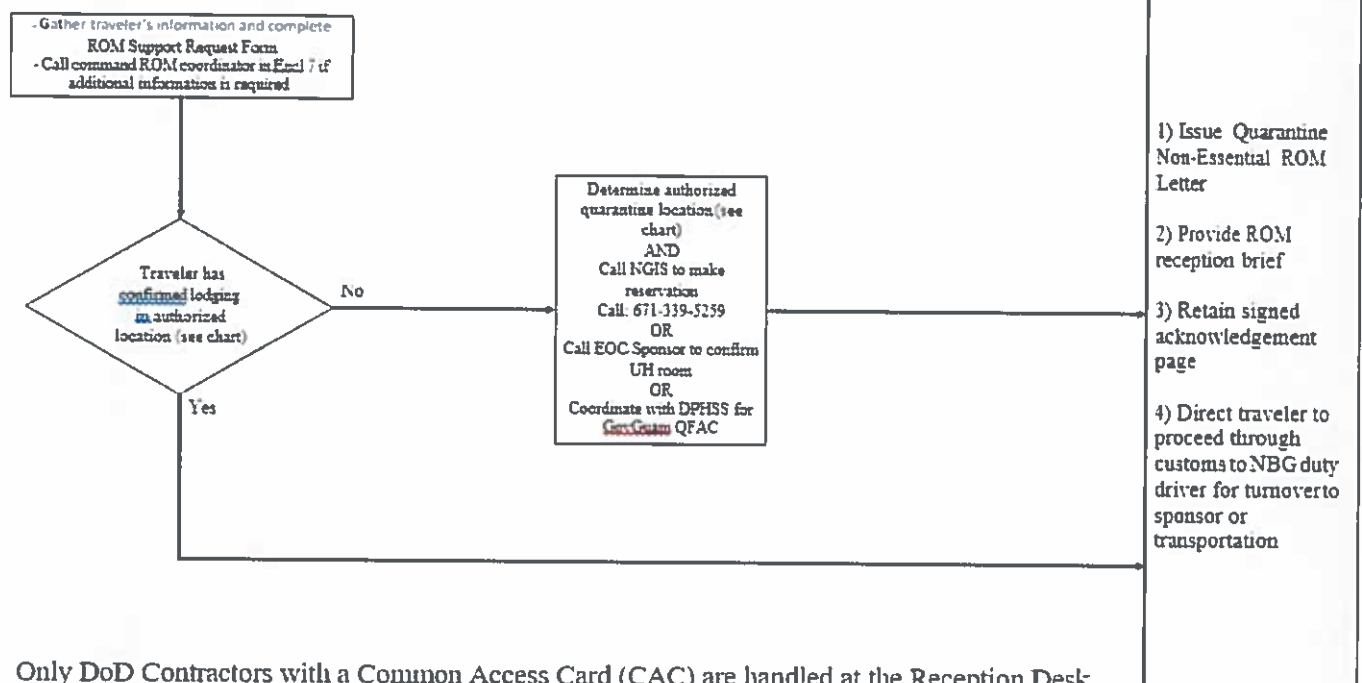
- Gather traveler's information and complete ROM Support Request Form
- Call command ROM coordinator in Encl 7 if additional information is required

Traveler has confirmed lodging in authorized location (see chart)

No

Yes

Determine authorized quarantine location (see chart)
AND
Call NGIS to make reservation
Call: 671-339-5259
OR
Call EOC Sponsor to confirm UH room
OR
Coordinate with DPHSS for GovGuam QFAC

1) Issue Quarantine Non-Essential ROM Letter

2) Provide ROM reception brief

3) Retain signed acknowledgement page

4) Direct traveler to proceed through customs to NBG duty driver for turnover to sponsor or transportation

Only DoD Contractors with a Common Access Card (CAC) are handled at the Reception Desk